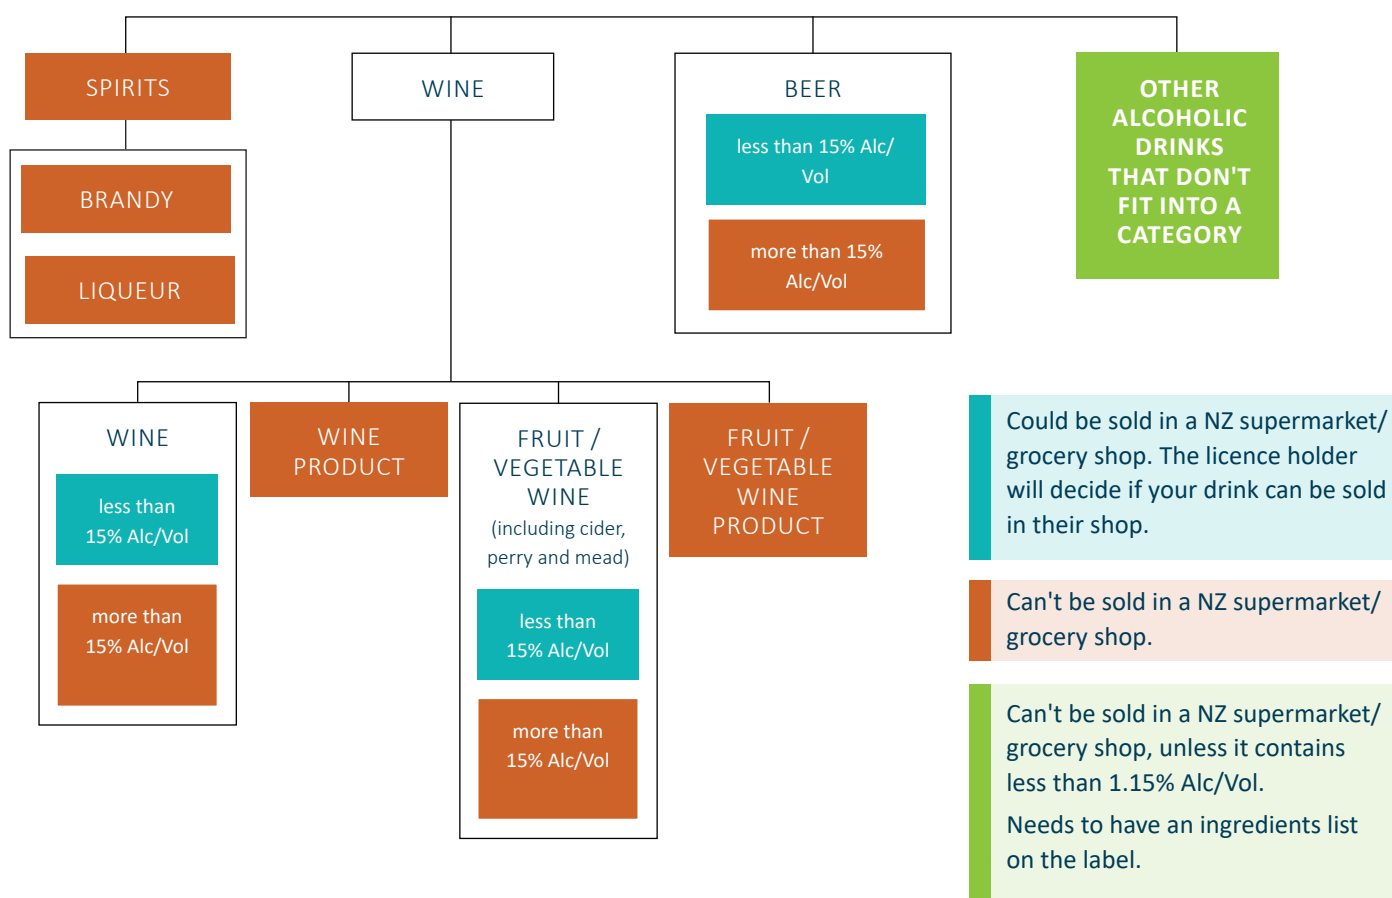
SPIRITS

BRANDY

LIQUEUR

WINE

BEER

less than 15% Alc/Vol

more than 15% Alc/Vol

OTHER ALCOHOLIC DRINKS THAT DON'T FIT INTO A CATEGORY

WINE

less than 15% Alc/Vol

more than 15% Alc/Vol

WINE PRODUCT

FRUIT / VEGETABLE WINE (including cider, perry and mead)

less than 15% Alc/Vol

more than 15% Alc/Vol

FRUIT / VEGETABLE WINE PRODUCT

Could be sold in a NZ supermarket/ grocery shop. The licence holder will decide if your drink can be sold in their shop.

Can't be sold in a NZ supermarket/ grocery shop.

Can't be sold in a NZ supermarket/ grocery shop, unless it contains less than 1.15% Alc/Vol.

Needs to have an ingredients list on the label.